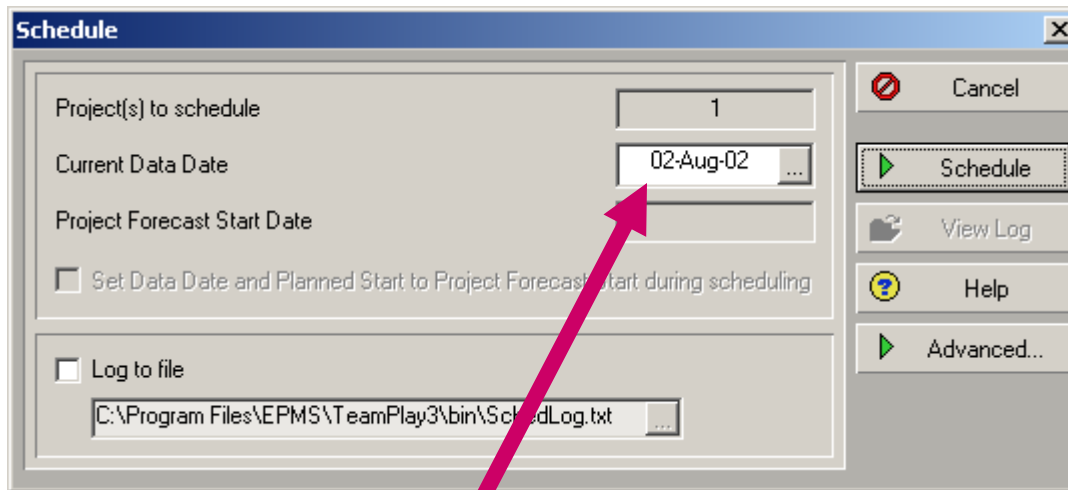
Schedule

Project(s) to schedule
1
Current Data Date
02-Aug-02
...
Project Forecast Start Date
Set Data Date and Planned Start to Project Forecast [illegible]tart during scheduling

Log to file
C:\Program Files\EPMS\TeamPlay3\bin\Sch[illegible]edLog.txt
...

Cancel
Schedule
View Log
Help
Advanced...